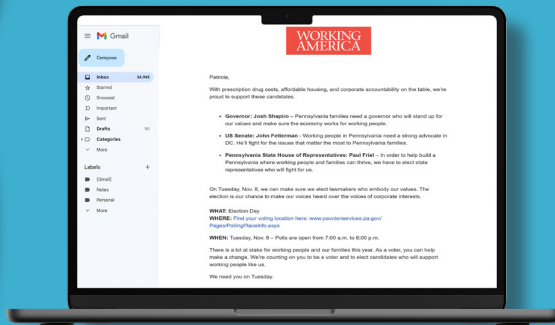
Gmail

Compose

Inbox 34,944
Starred
Snoozed
Important
Sent
Drafts 10
Categories
More

Labels +
[Gmail]
Notes
Personal
More

WORKING AMERICA

Patricia,

With prescription drug costs, affordable housing, and corporate accountability on the table, we're proud to support these candidates:

- **Governor: Josh Shapiro** – Pennsylvania families need a governor who will stand up for our values and make sure the economy works for working people.
- **US Senate: John Fetterman** - Working people in Pennsylvania need a strong advocate in DC. He'll fight for the issues that matter the most to Pennsylvania families.
- **Pennsylvania State House of Representatives: Paul Friel** – In order to help build a Pennsylvania where working people and families can thrive, we have to elect state representatives who will fight for us.

On Tuesday, Nov. 8, we can make sure we elect lawmakers who embody our values. The election is our chance to make our voices heard over the voices of corporate interests.

WHAT: Election Day
WHERE: Find your voting location here: www.pavoterservices.pa.gov/Pages/PollingPlaceInfo.aspx

WHEN: Tuesday, Nov. 8 – Polls are open from 7:00 a.m. to 8:00 p.m.

There is a lot at stake for working people and our families this year. As a voter, you can help make a change. We're counting on you to be a voter and to elect candidates who will support working people like us.

We need you on Tuesday.